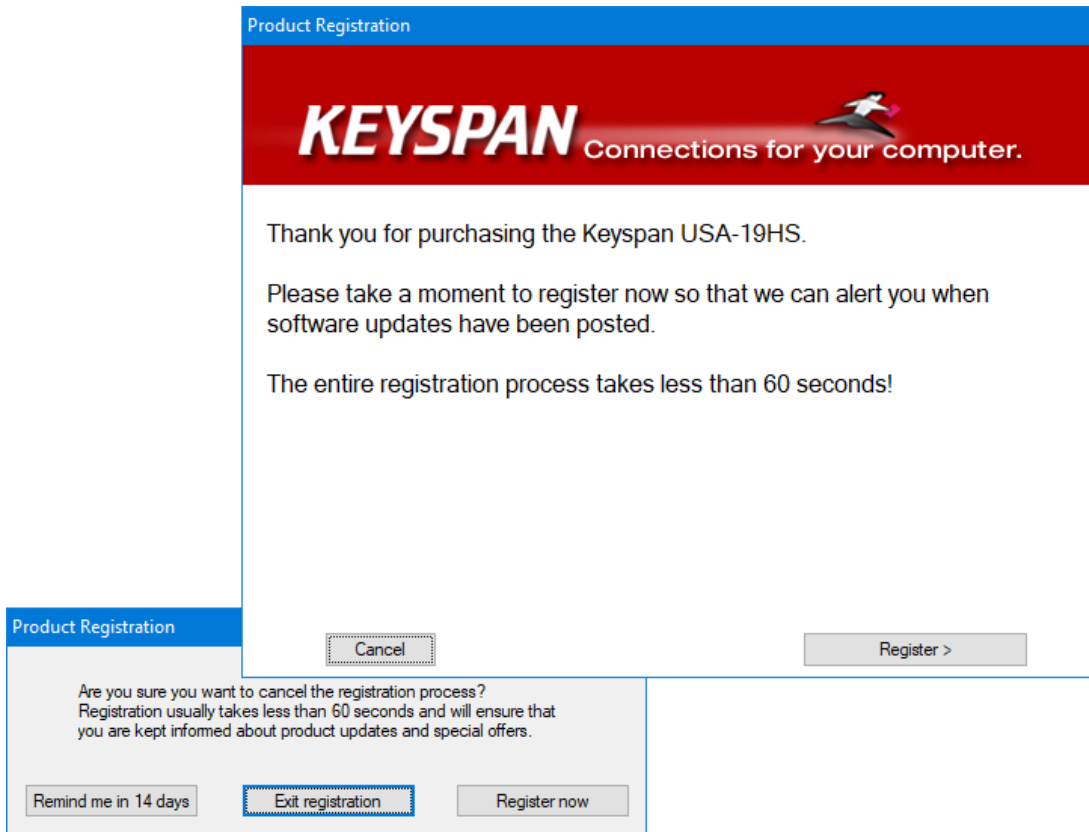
Product Registration

KEYSPAN Connections for your computer.

Thank you for purchasing the Keyspan USA-19HS.

Please take a moment to register now so that we can alert you when software updates have been posted.

The entire registration process takes less than 60 seconds!

Cancel

Register >

Product Registration

Are you sure you want to cancel the registration process? Registration usually takes less than 60 seconds and will ensure that you are kept informed about product updates and special offers.

Remind me in 14 days

Exit registration

Register now